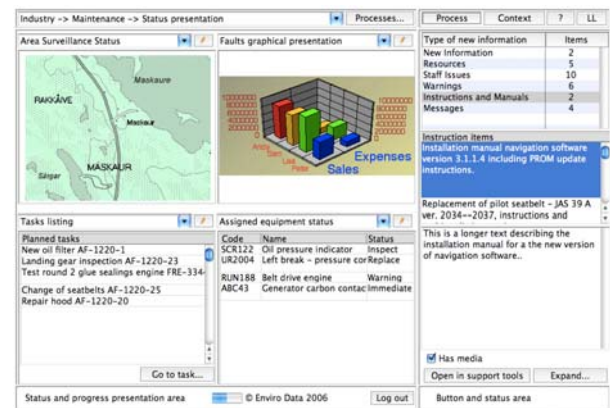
Industry -> Maintenance -> Status presentation

Processes...

Process | Context | ? | LL

Area Surveillance Status

Maskaure

RAKKÅIVE

Maskaur

MÅSKAUR

Sårgar

Faults graphical presentation

Expenses

Sales

Anna

Lisa

Peter

| Type of new information | Items |
|---|---|
| New Information | 2 |
| Resources | 5 |
| Staff Issues | 10 |
| Warnings | 6 |
| Instructions and Manuals | 2 |
| Messages | 4 |

Instruction items

Installation manual navigation software version 3.1.1.4 including PROM update instructions.

Replacement of pilot seatbelt - JAS 39 A ver. 2034--2037, instructions and

This is a longer text describing the installation manual for a the new version of navigation software..

Has media

Open in support tools

Expand...

Tasks listing

Planned tasks
New oil filter AF-1220-1
Landing gear inspection AF-1220-23
Test round 2 glue sealings engine FRE-334-

Change of seatbelts AF-1220-25
Repair hood AF-1220-20

Go to task...

Assigned equipment status

| Code | Name | Status |
|---|---|---|
| SCR122 | Oil pressure indicator | Inspect |
| UR2004 | Left break - pressure cor | Replace |
| | | |
| RUN188 | Belt drive engine | Warning |
| ABC43 | Generator carbon contac | Immediate |

Status and progress presentation area

© Enviro Data 2006

Log out

Button and status area